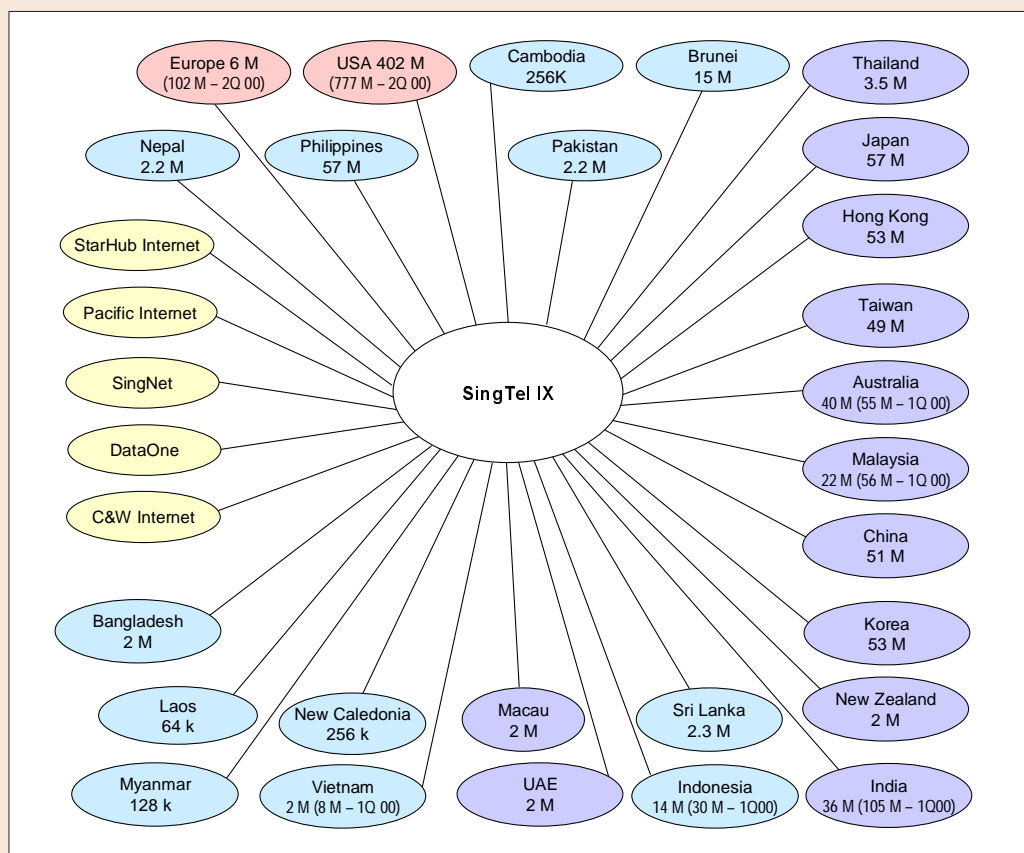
Europe 6 M
(102 M – 2Q 00)

USA 402 M
(777 M – 2Q 00)

Cambodia
256K

Brunei
15 M

Thailand
3.5 M

Nepal
2.2 M

Philippines
57 M

Pakistan
2.2 M

Japan
57 M

Hong Kong
53 M

StarHub Internet

Pacific Internet

Taiwan
49 M

SingNet

SingTel IX

Australia
40 M (55 M – 1Q 00)

DataOne

Malaysia
22 M (56 M – 1Q 00)

C&W Internet

China
51 M

Bangladesh
2 M

Korea
53 M

New Zealand
2 M

Laos
64 k

New Caledonia
256 k

Macau
2 M

Sri Lanka
2.3 M

Myanmar
128 k

Vietnam
2 M (8 M – 1Q 00)

UAE
2 M

Indonesia
14 M (30 M – 1Q00)

India
36 M (105 M – 1Q00)